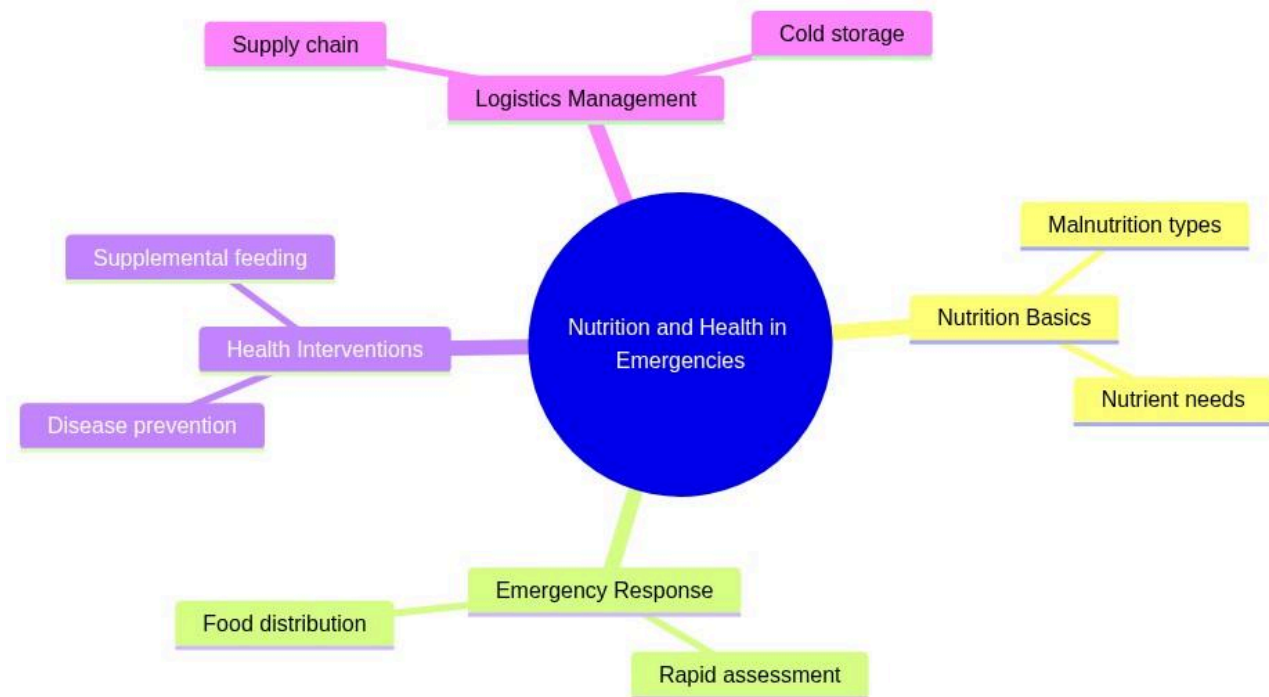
Nutrition and Health in Emergencies

Logistics Management
Supply chain
Cold storage

Nutrition Basics
Malnutrition types
Nutrient needs

Emergency Response
Food distribution
Rapid assessment

Health Interventions
Supplemental feeding
Disease prevention